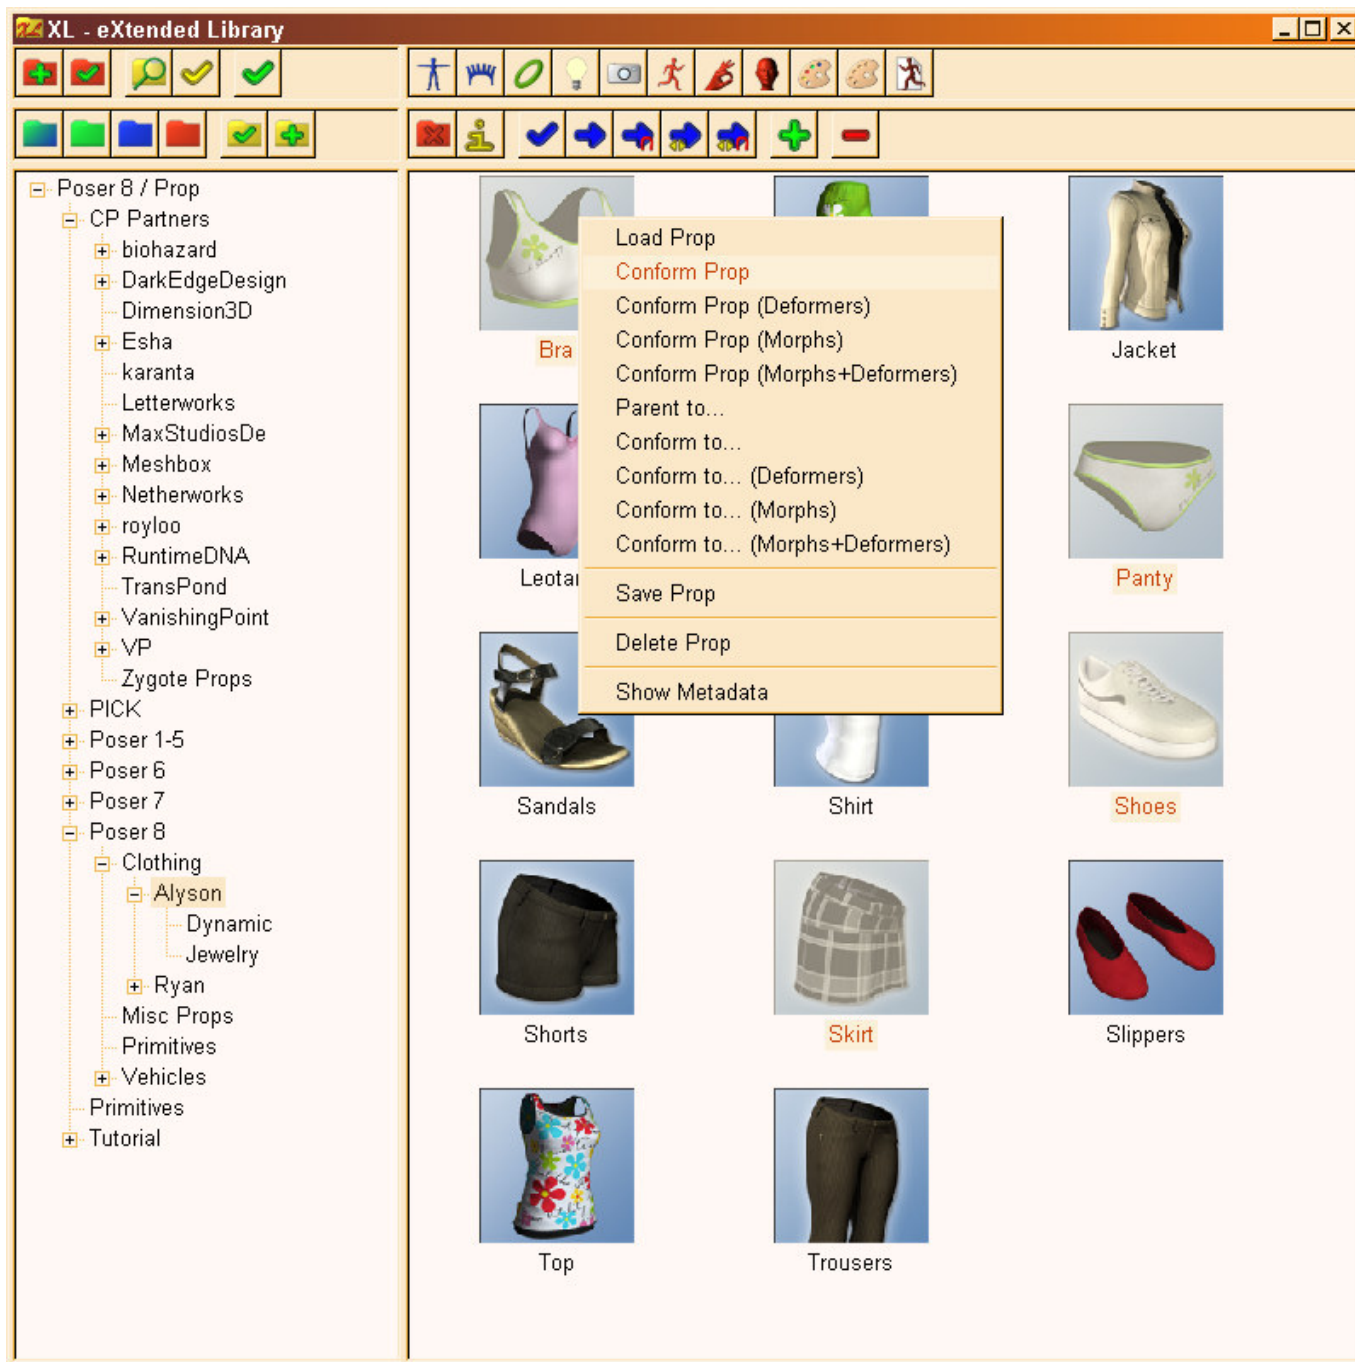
XL - eXtended Library

Poser 8 / Prop
CP Partners
biohazard
DarkEdgeDesign
Dimension3D
Esha
karanta
Letterworks
MaxStudiosDe
Meshbox
Netherworks
royloo
RuntimeDNA
TransPond
VanishingPoint
VP
Zygote Props
PICK
Poser 1-5
Poser 6
Poser 7
Poser 8
Clothing
Alyson
Dynamic
Jewelry
Ryan
Misc Props
Primitives
Vehicles
Primitives
Tutorial

Load Prop
Conform Prop
Conform Prop (Deformers)
Conform Prop (Morphs)
Conform Prop (Morphs+Deformers)
Parent to...
Conform to...
Conform to... (Deformers)
Conform to... (Morphs)
Conform to... (Morphs+Deformers)
Save Prop
Delete Prop
Show Metadata

Bra
Jacket
Leota
Panty
Sandals
Shirt
Shoes
Shorts
Skirt
Slippers
Top
Trousers